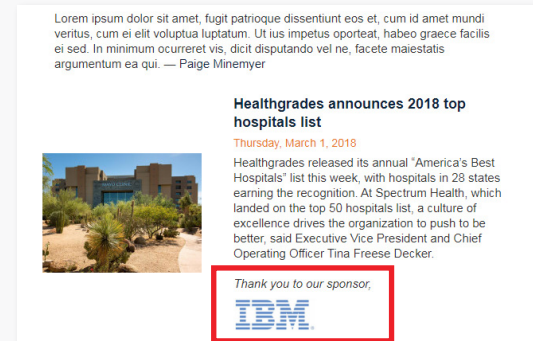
Lorem ipsum dolor sit amet, fugit patrioque dissentiunt eos et, cum id amet mundi veritus, cum ei elit voluptua luptatum. Ut ius impetus oporteat, habeo graece facilis ei sed. In minimum ocurreret vis, dicit disputando vel ne, facete maiestatis argumentum ea qui. — Paige Minemyer

Healthgrades announces 2018 top hospitals list

Thursday, March 1, 2018

Healthgrades released its annual "America's Best Hospitals" list this week, with hospitals in 28 states earning the recognition. At Spectrum Health, which landed on the top 50 hospitals list, a culture of excellence drives the organization to push to be better, said Executive Vice President and Chief Operating Officer Tina Freese Decker.

Thank you to our sponsor,

IBM.